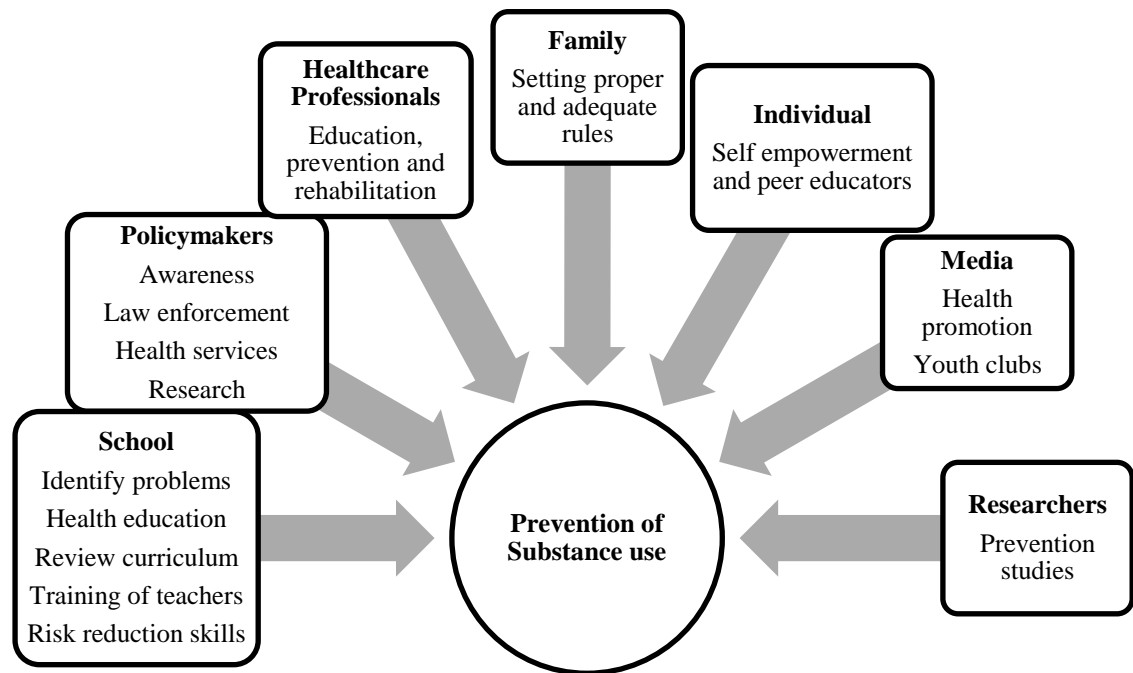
**Healthcare Professionals**
Education, prevention and rehabilitation

**Family**
Setting proper and adequate rules

**Individual**
Self empowerment and peer educators

**Policymakers**
Awareness
Law enforcement
Health services
Research

**Media**
Health promotion
Youth clubs

**School**
Identify problems
Health education
Review curriculum
Training of teachers
Risk reduction skills

**Prevention of Substance use**

**Researchers**
Prevention studies